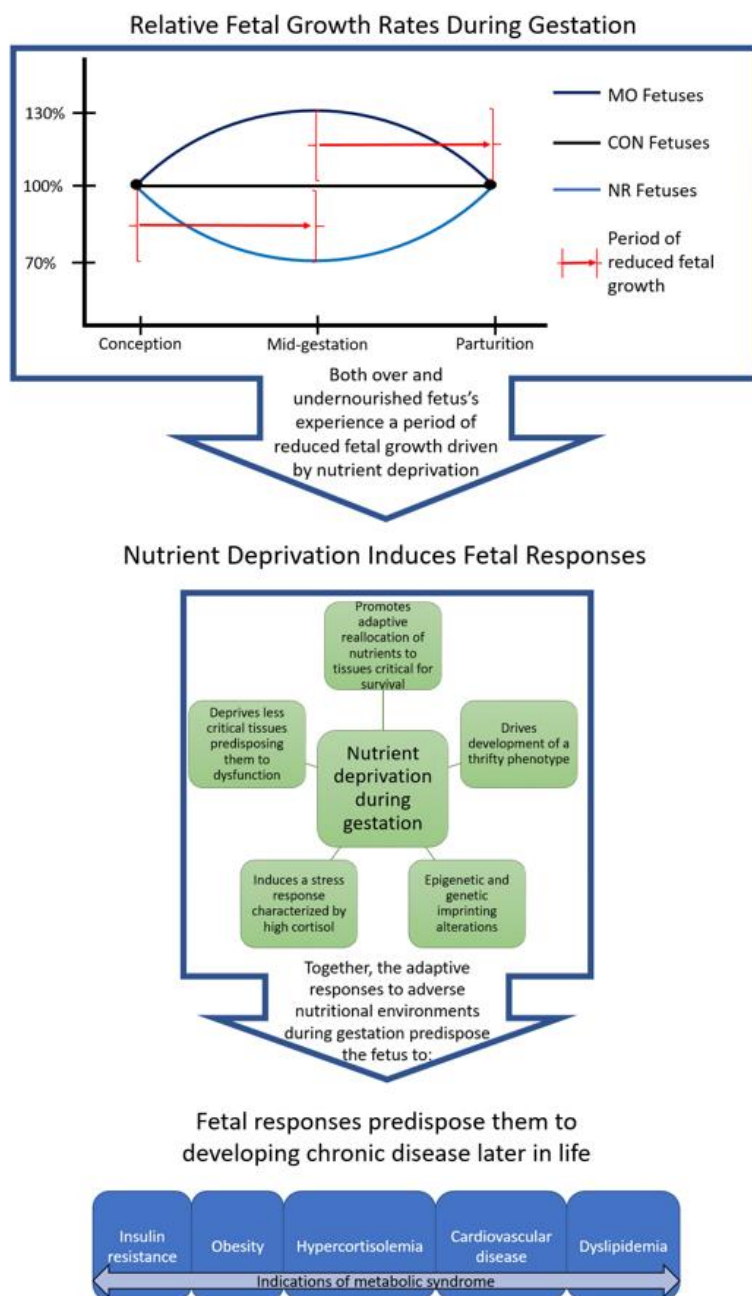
Relative Fetal Growth Rates During Gestation

130%

100%

70%

Conception

Mid-gestation

Parturition

MO Fetuses

CON Fetuses

NR Fetuses

Period of reduced fetal growth

Both over and undernourished fetus's experience a period of reduced fetal growth driven by nutrient deprivation

Nutrient Deprivation Induces Fetal Responses

Promotes adaptive reallocation of nutrients to tissues critical for survival

Deprives less critical tissues predisposing them to dysfunction

Nutrient deprivation during gestation

Drives development of a thrifty phenotype

Induces a stress response characterized by high cortisol

Epigenetic and genetic imprinting alterations

Together, the adaptive responses to adverse nutritional environments during gestation predispose the fetus to:

Fetal responses predispose them to developing chronic disease later in life

| Insulin resistance | Obesity | Hypercortisolemia | Cardiovascular disease | Dyslipidemia |
|---|---|---|---|---|

Indications of metabolic syndrome